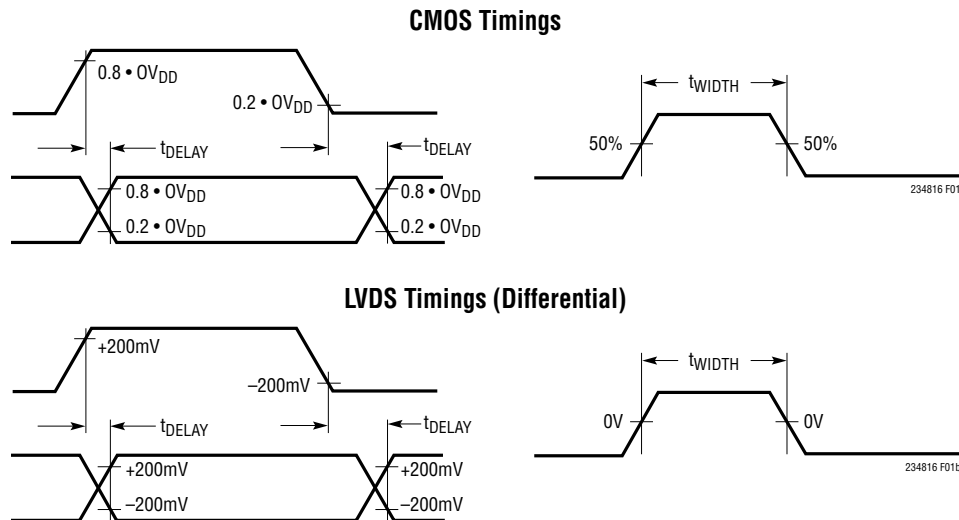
CMOS Timings

$0.8 \cdot OV_{DD}$

$0.2 \cdot OV_{DD}$

$t_{DELAY}$

$t_{DELAY}$

$0.8 \cdot OV_{DD}$

$0.2 \cdot OV_{DD}$

$0.8 \cdot OV_{DD}$

$0.2 \cdot OV_{DD}$

$t_{WIDTH}$

50%

50%

234816 F01

LVDS Timings (Differential)

+200mV

–200mV

$t_{DELAY}$

$t_{DELAY}$

+200mV

–200mV

+200mV

–200mV

$t_{WIDTH}$

0V

0V

234816 F01b